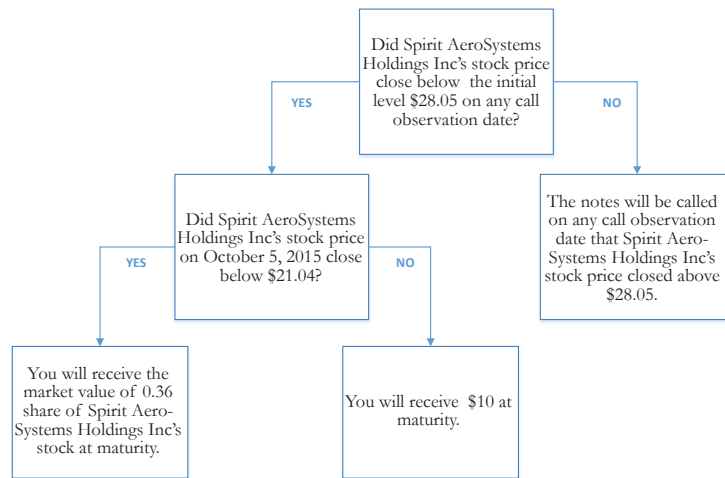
Did Spirit AeroSystems Holdings Inc's stock price close below the initial level $28.05 on any call observation date?

YES

NO

Did Spirit AeroSystems Holdings Inc's stock price on October 5, 2015 close below $21.04?

The notes will be called on any call observation date that Spirit AeroSystems Holdings Inc's stock price closed above $28.05.

YES

NO

You will receive the market value of 0.36 share of Spirit AeroSystems Holdings Inc's stock at maturity.

You will receive $10 at maturity.